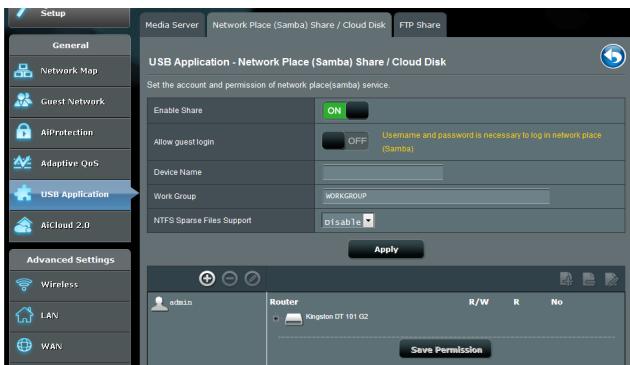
Setup

General

Network Map

Guest Network

AiProtection

Adaptive QoS

USB Application

AiCloud 2.0

Advanced Settings

Wireless

LAN

WAN

Media Server

Network Place (Samba) Share / Cloud Disk

FTP Share

USB Application - Network Place (Samba) Share / Cloud Disk

Set the account and permission of network place(samba) service.

| | |
|---|---|
| Enable Share | ON |
| Allow guest login | OFF Username and password is necessary to log in network place (Samba) |
| Device Name | |
| Work Group | WORKGROUP |
| NTFS Sparse Files Support | Disable |

Apply

admin

Router R/W R No

Kingston DT 101 G2

Save Permission